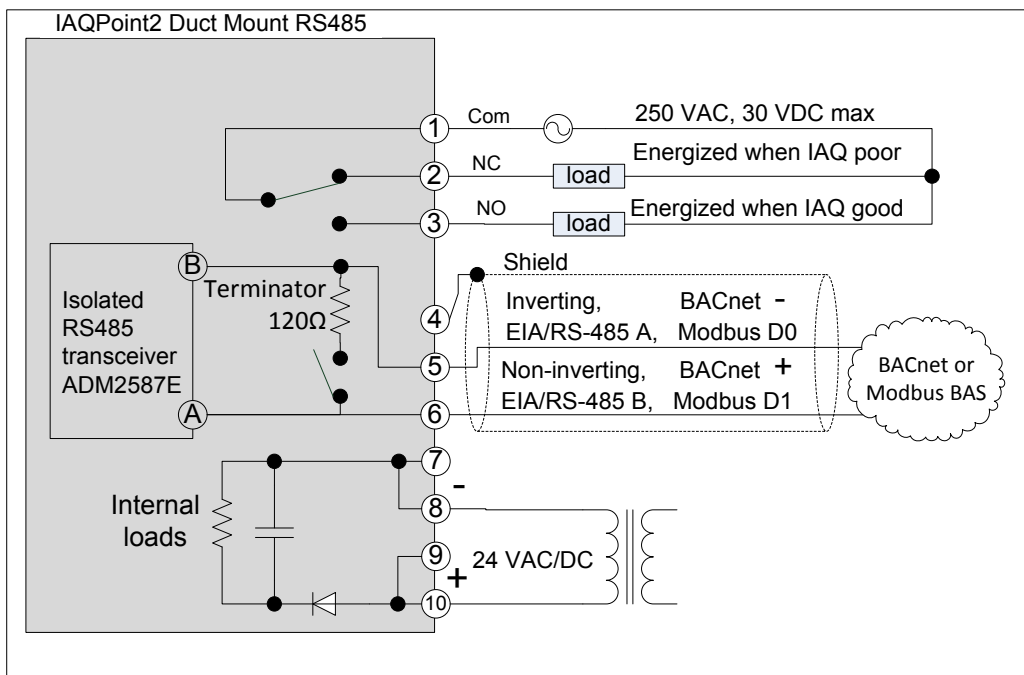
IAQPoint2 Duct Mount RS485

1 Com 250 VAC, 30 VDC max

2 NC load Energized when IAQ poor

3 NO load Energized when IAQ good

B

Isolated RS485 transceiver ADM2587E

Terminator 120Ω

A

Shield

4 Inverting, EIA/RS-485 A, BACnet - Modbus D0

5 Non-inverting, EIA/RS-485 B, BACnet + Modbus D1

6

BACnet or Modbus BAS

7

8 -

Internal loads

9 + 24 VAC/DC

10